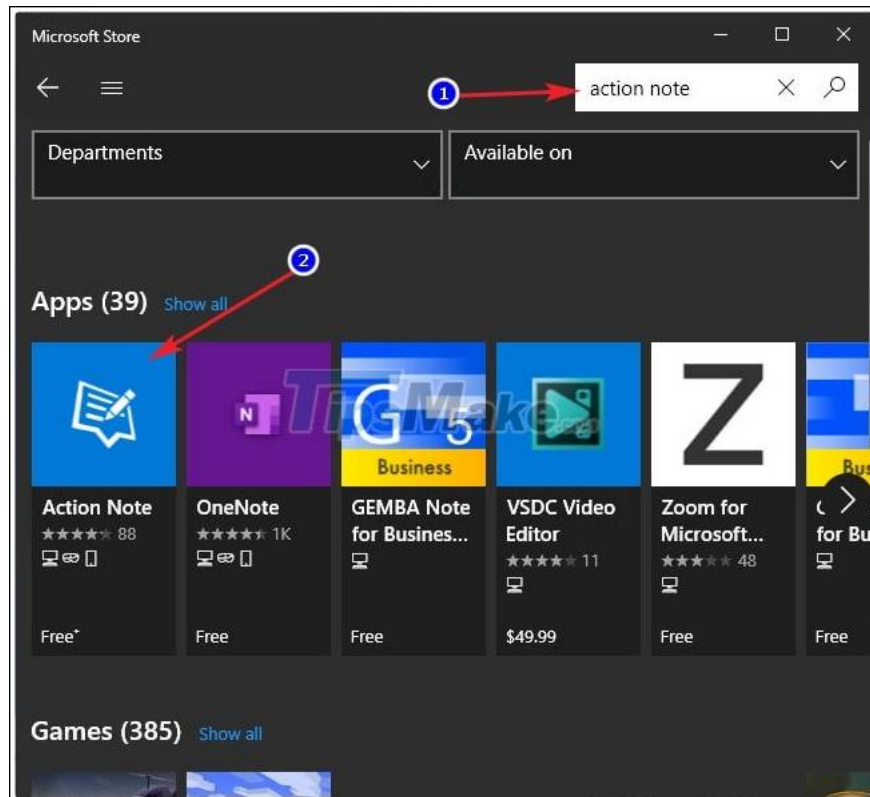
Microsoft Store

action note

1

Departments

Available on

2

Apps (39) Show all

N

G 5 Business

Z

Bu

TipsMake.com

Action Note
★★★★★ 88
Free*

OneNote
★★★★★ 1K
Free

GEMBA Note for Busines...
Free

VSDC Video Editor
★★★★★ 11
$49.99

Zoom for Microsoft...
★★★★★ 48
Free

for Bu
Free

Games (385) Show all